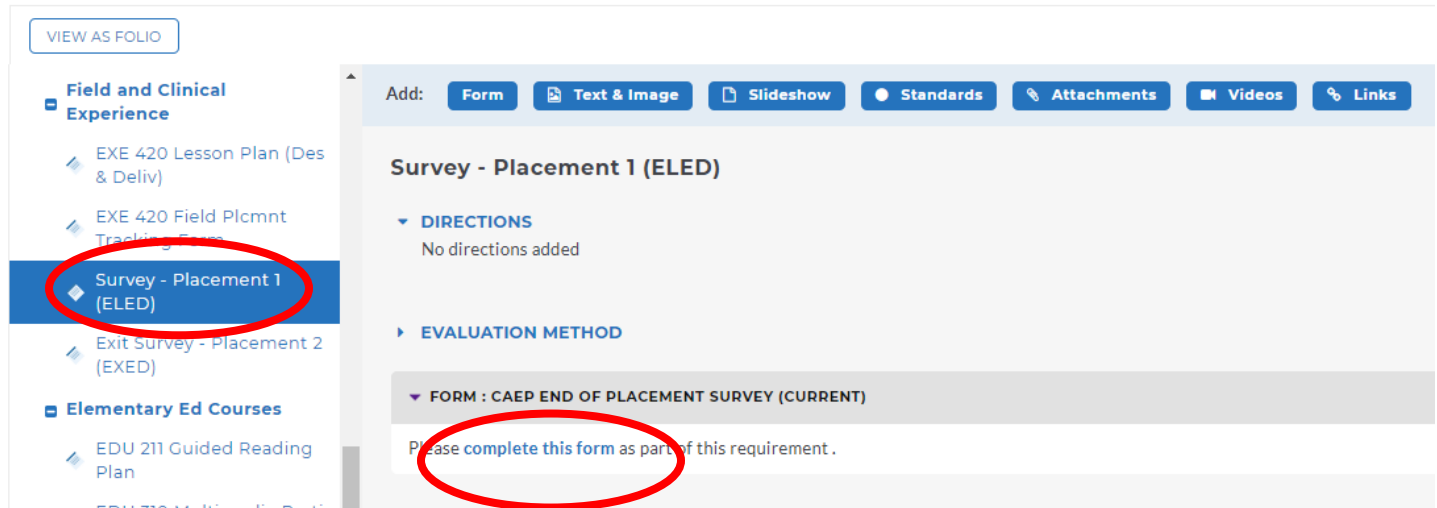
VIEW AS FOLIO

Field and Clinical Experience

EXE 420 Lesson Plan (Des & Deliv)

EXE 420 Field Plcmnt Tracking Form

Survey - Placement 1 (ELED)

Exit Survey - Placement 2 (EXED)

Elementary Ed Courses

EDU 211 Guided Reading Plan

EDU 310 Multimedia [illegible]

Add: Form Text & Image Slideshow Standards Attachments Videos Links

Survey - Placement 1 (ELED)

DIRECTIONS

No directions added

EVALUATION METHOD

FORM : CAEP END OF PLACEMENT SURVEY (CURRENT)

Please complete this form as part of this requirement .